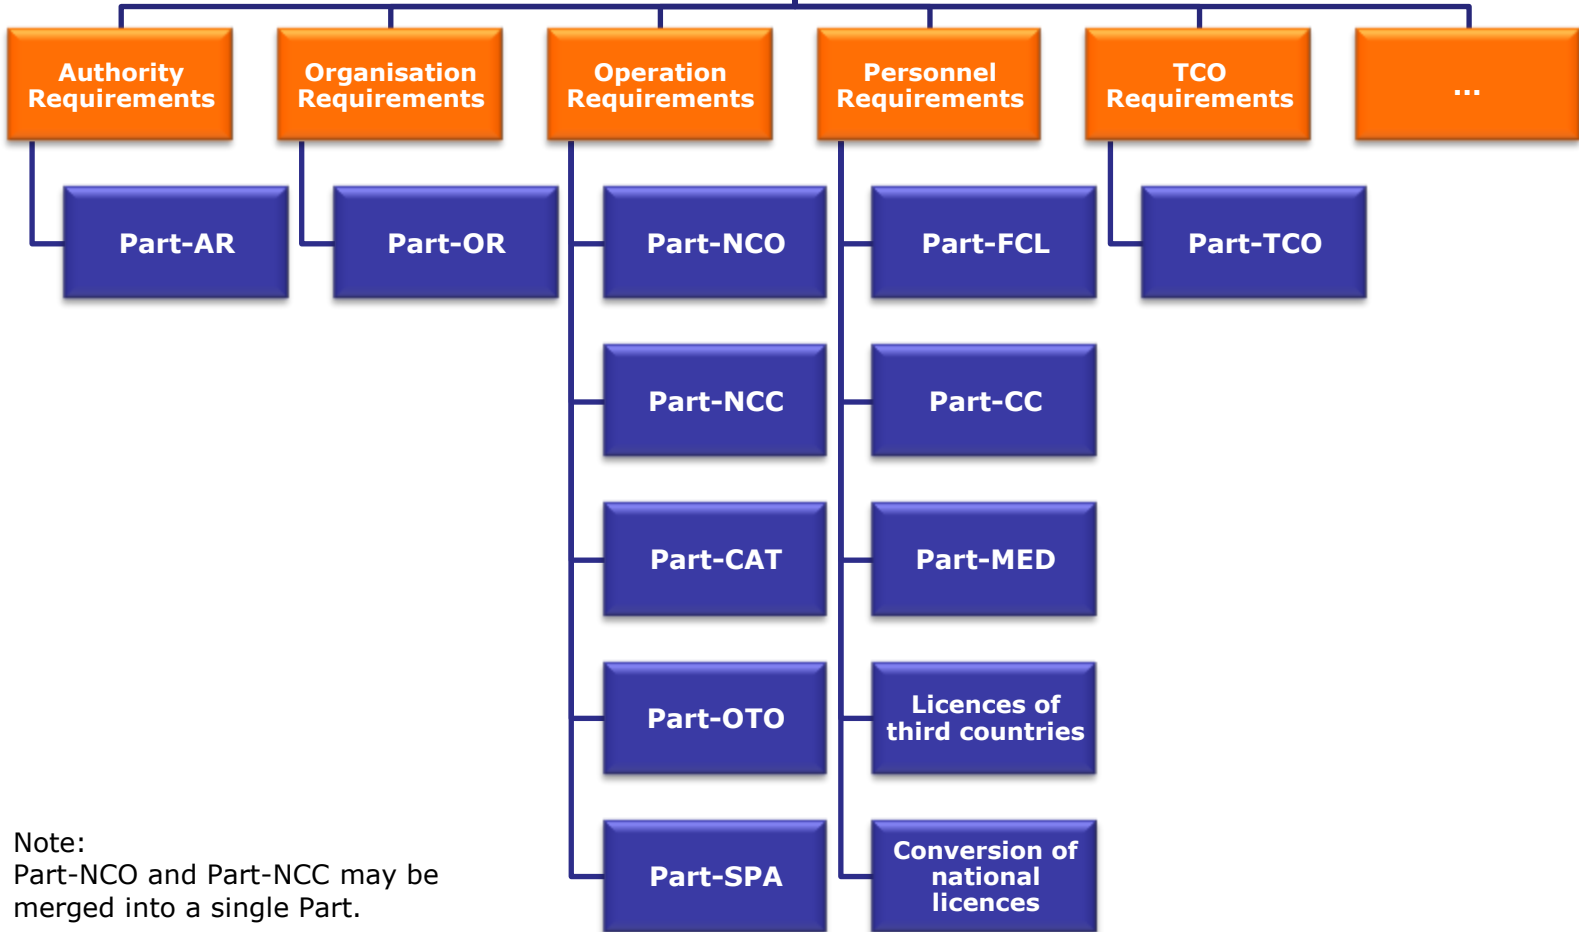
Authority Requirements

Part-AR

Organisation Requirements

Part-OR

Operation Requirements

Part-NCO

Part-NCC

Part-CAT

Part-OTO

Part-SPA

Personnel Requirements

Part-FCL

Part-CC

Part-MED

Licences of third countries

Conversion of national licences

TCO Requirements

Part-TCO

...

Note:
Part-NCO and Part-NCC may be merged into a single Part.